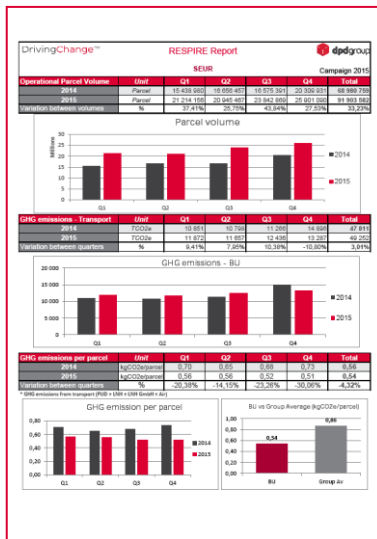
DrivingChange™ RESPIRE Report dpdgroup

$EUR

Campaign 2015

| Operational Parcel Volume | Unit | Q1 | Q2 | Q3 | Q4 | Total |
|---|---|---|---|---|---|---|
| 2014 | Parcel | 15 439 980 | 16 656 457 | 16 575 391 | 20 309 931 | 68 980 759 |
| 2015 | Parcel | 21 214 155 | 20 945 467 | 23 842 889 | 25 901 050 | 91 903 582 |
| Variation between volumes | % | 37,41% | 25,75% | 43,84% | 27,53% | 33,23% |

Parcel volume

Millions

30
25
20
15
10
5
0

Q1 Q2 Q3 Q4

2014
2015

| GHG emissions - Transport | Unit | Q1 | Q2 | Q3 | Q4 | Total |
|---|---|---|---|---|---|---|
| 2014 | TCO2e | 10 851 | 10 798 | 11 266 | 14 896 | 47 811 |
| 2015 | TCO2e | 11 872 | 11 657 | 12 436 | 13 287 | 49 252 |
| Variation between quarters | % | 9,41% | 7,95% | 10,38% | -10,80% | 3,01% |

GHG emissions - BU

20 000
15 000
10 000
5 000
0

Q1 Q2 Q3 Q4

2014
2015

| GHG emissions per parcel | Unit | Q1 | Q2 | Q3 | Q4 | Total |
|---|---|---|---|---|---|---|
| 2014 | kgCO2e/parcel | 0,70 | 0,65 | 0,68 | 0,73 | 0,56 |
| 2015 | kgCO2e/parcel | 0,56 | 0,56 | 0,52 | 0,51 | 0,54 |
| Variation between quarters | % | -20,38% | -14,15% | -23,26% | -30,06% | -4,32% |

* GHG emissions from transport (PUD + LNH + LNH GmbH + Air)

GHG emission per parcel

0,80
0,70
0,60
0,50
0,40
0,30
0,20
0,10
0,00

Q1 Q2 Q3 Q4

2014
2015

BU vs Group Average (kgCO2e/parcel)

1,00
0,90
0,80
0,70
0,60
0,50
0,40
0,30
0,20
0,10
0,00

0,54
0,86

BU Group Av